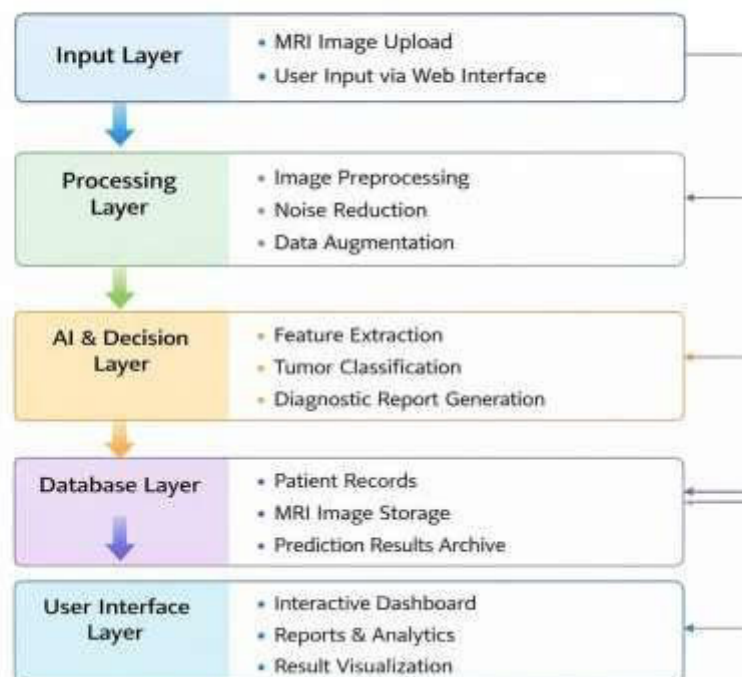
Input Layer
• MRI Image Upload
• User Input via Web Interface

Processing Layer
• Image Preprocessing
• Noise Reduction
• Data Augmentation

AI & Decision Layer
• Feature Extraction
• Tumor Classification
• Diagnostic Report Generation

Database Layer
• Patient Records
• MRI Image Storage
• Prediction Results Archive

User Interface Layer
• Interactive Dashboard
• Reports & Analytics
• Result Visualization